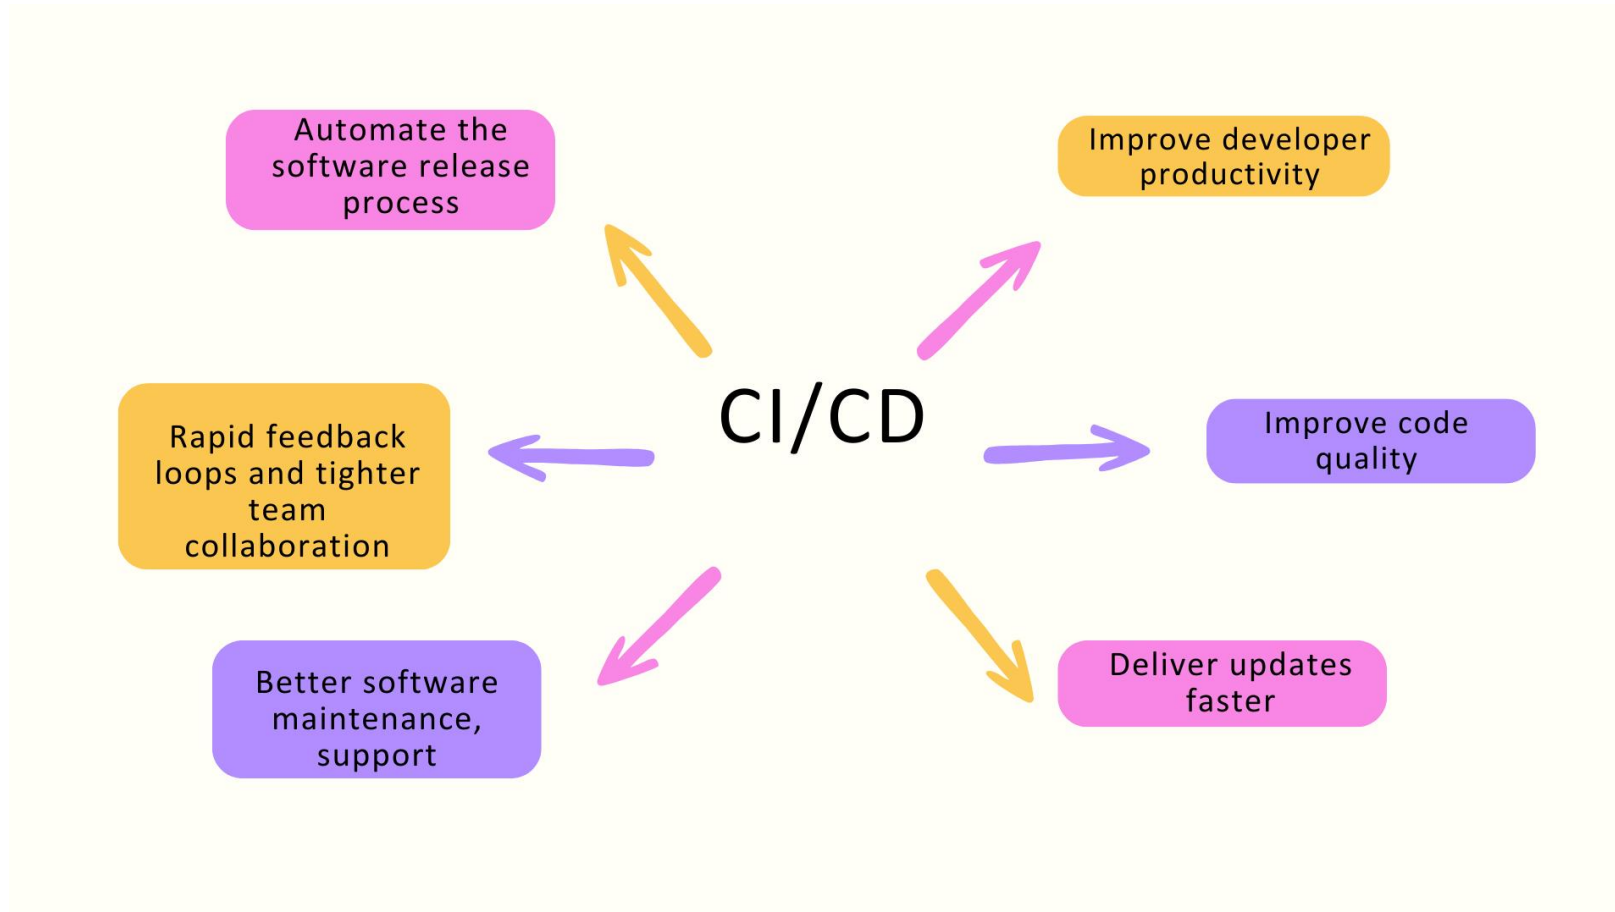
CI/CD

Automate the software release process

Improve developer productivity

Rapid feedback loops and tighter team collaboration

Improve code quality

Better software maintenance, support

Deliver updates faster